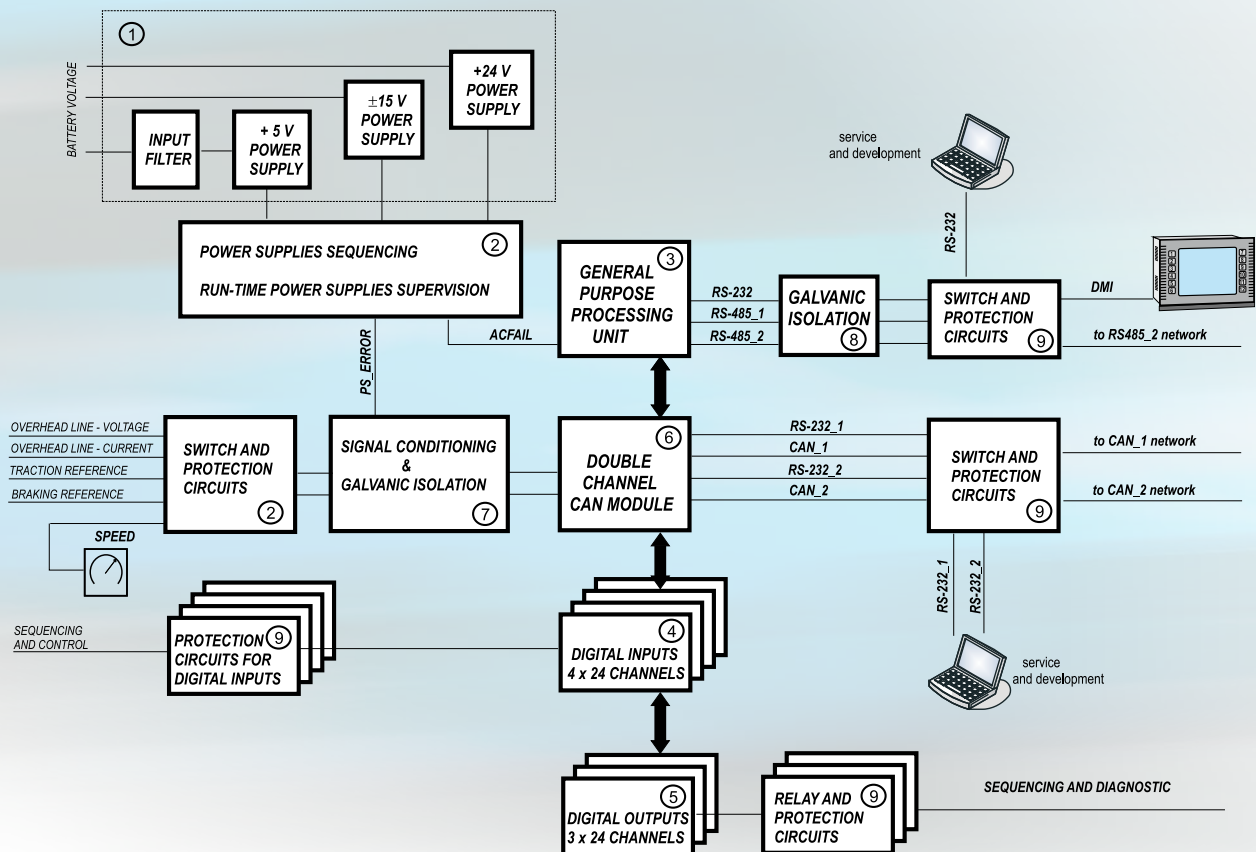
1

BATTERY VOLTAGE

INPUT FILTER

+ 5 V POWER SUPPLY

±15 V POWER SUPPLY

+24 V POWER SUPPLY

service and development

RS-232

POWER SUPPLIES SEQUENCING

RUN-TIME POWER SUPPLIES SUPERVISION

2

GENERAL PURPOSE PROCESSING UNIT

3

RS-232

RS-485_1

RS-485_2

GALVANIC ISOLATION

8

SWITCH AND PROTECTION CIRCUITS

9

DMI

to RS485_2 network

ACFAIL

PS_ERROR

OVERHEAD LINE - VOLTAGE

OVERHEAD LINE - CURRENT

TRACTION REFERENCE

BRAKING REFERENCE

SWITCH AND PROTECTION CIRCUITS

2

SIGNAL CONDITIONING & GALVANIC ISOLATION

7

DOUBLE CHANNEL CAN MODULE

6

RS-232_1

CAN_1

RS-232_2

CAN_2

SWITCH AND PROTECTION CIRCUITS

9

to CAN_1 network

to CAN_2 network

SPEED

RS-232_1

RS-232_2

SEQUENCING AND CONTROL

PROTECTION CIRCUITS FOR DIGITAL INPUTS

9

DIGITAL INPUTS 4 x 24 CHANNELS

4

service and development

DIGITAL OUTPUTS 3 x 24 CHANNELS

5

RELAY AND PROTECTION CIRCUITS

9

SEQUENCING AND DIAGNOSTIC